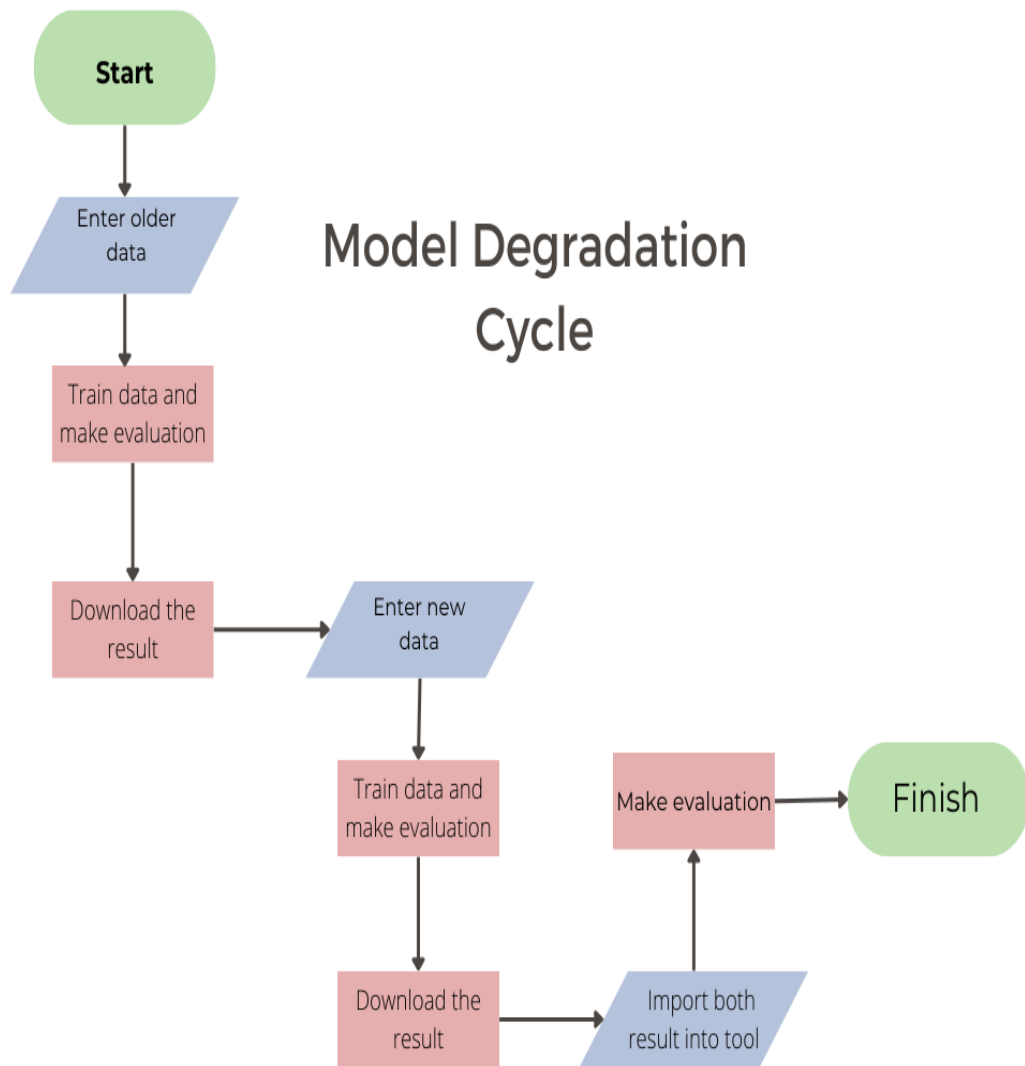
Model Degradation Cycle

Start

Enter older data

Train data and make evaluation

Download the result

Enter new data

Train data and make evaluation

Download the result

Import both result into tool

Make evaluation

Finish